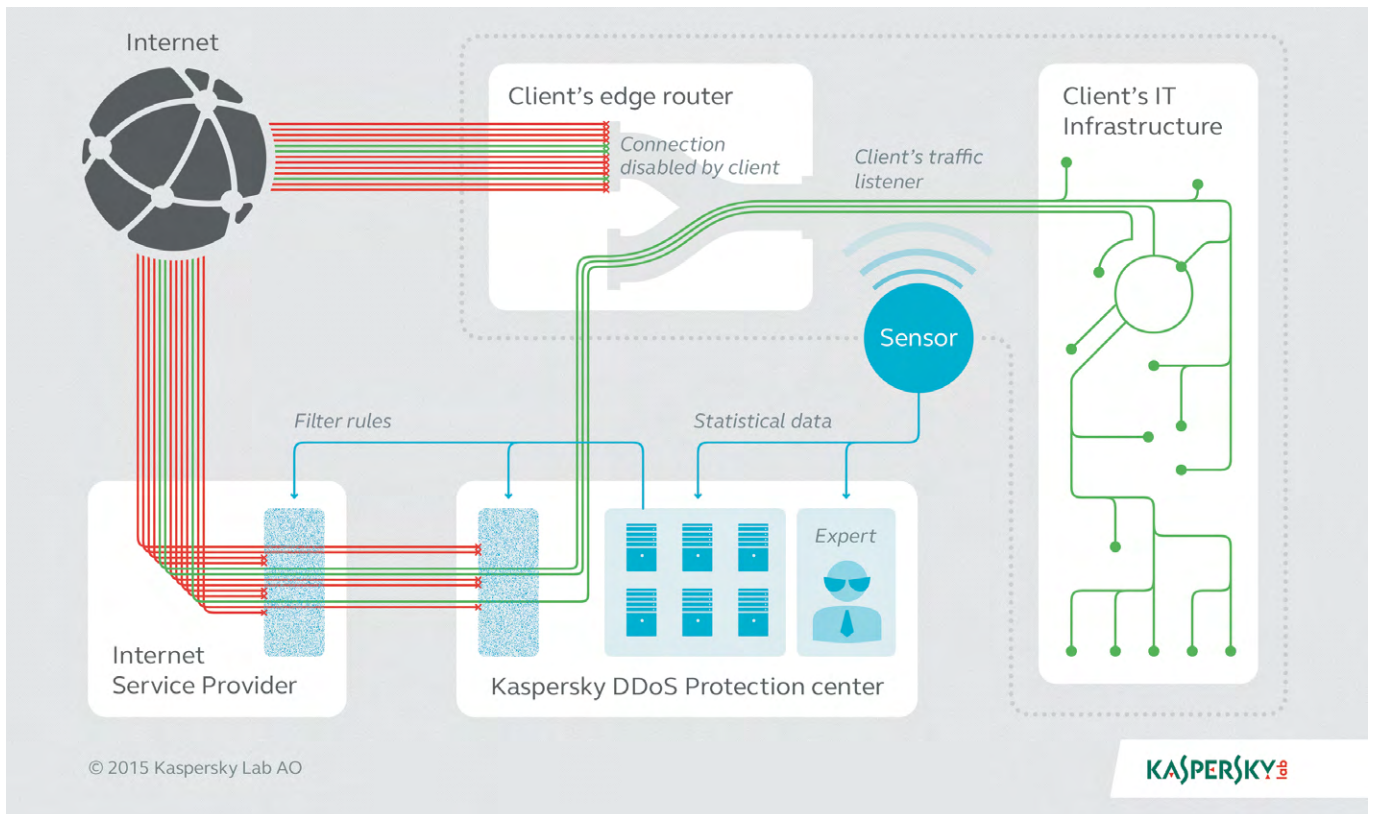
Internet

Client's edge router

Connection disabled by client

Client's traffic listener

Client's IT Infrastructure

Sensor

Filter rules

Statistical data

Expert

Internet Service Provider

Kaspersky DDoS Protection center

© 2015 Kaspersky Lab AO

KASPERSKY lab